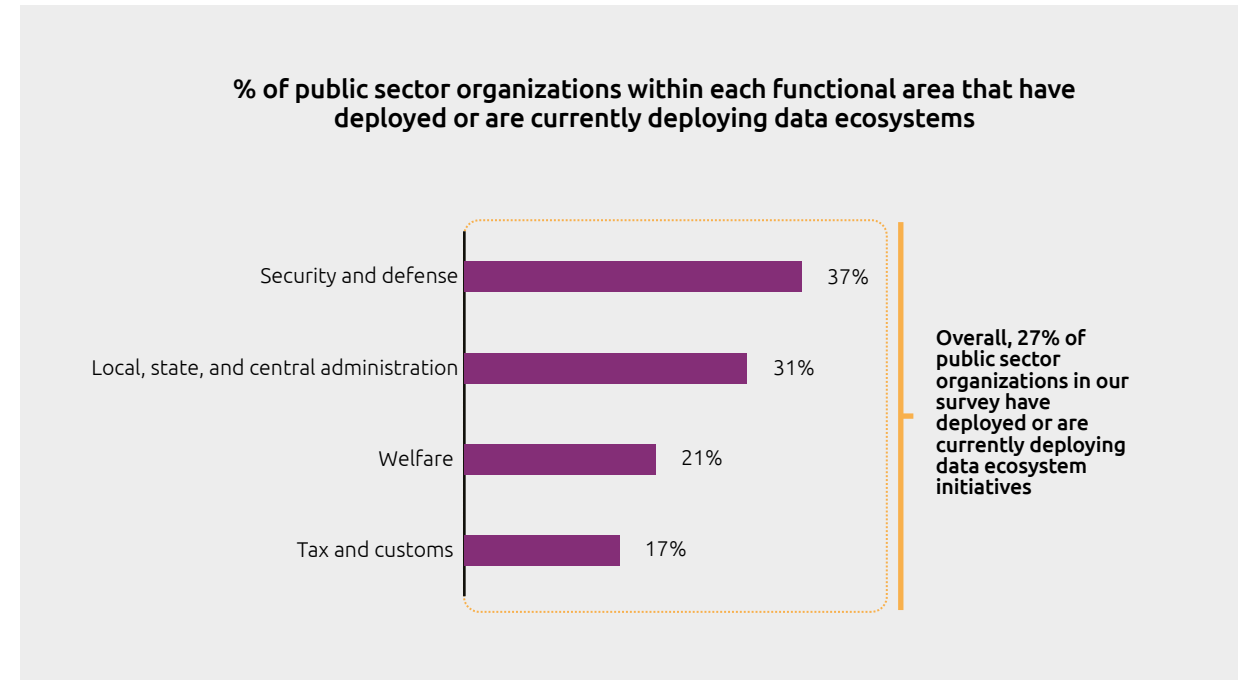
% of public sector organizations within each functional area that have deployed or are currently deploying data ecosystems

Security and defense 37%

Local, state, and central administration 31%

Welfare 21%

Tax and customs 17%

Overall, 27% of public sector organizations in our survey have deployed or are currently deploying data ecosystem initiatives